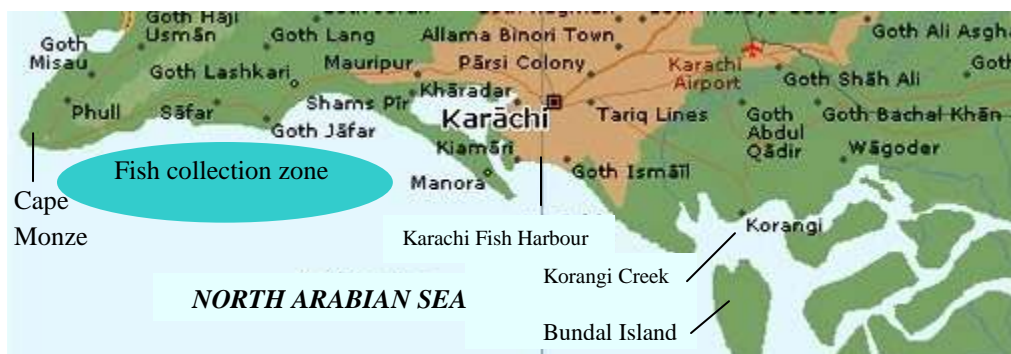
Goth Haji Usmān
Goth Lang
Allama Binori Town
Goth Ali Asgha
Goth Misau
Goth Lashkari
Mauripur
Pārsi Colony
Karachi Airport
Goth Shāh Ali
Goth
Shams Pīr
Khāradar
Phull
Sāfar
Goth Jāfar
Karāchi
Tariq Lines
Goth Abdul Qādir
Goth Bachal Khān
Wāgoder
Kiamāri
Goth Ismāil
Manora
Fish collection zone
Cape Monze
Karachi Fish Harbour
Korangi
Korangi Creek
NORTH ARABIAN SEA
Bundal Island